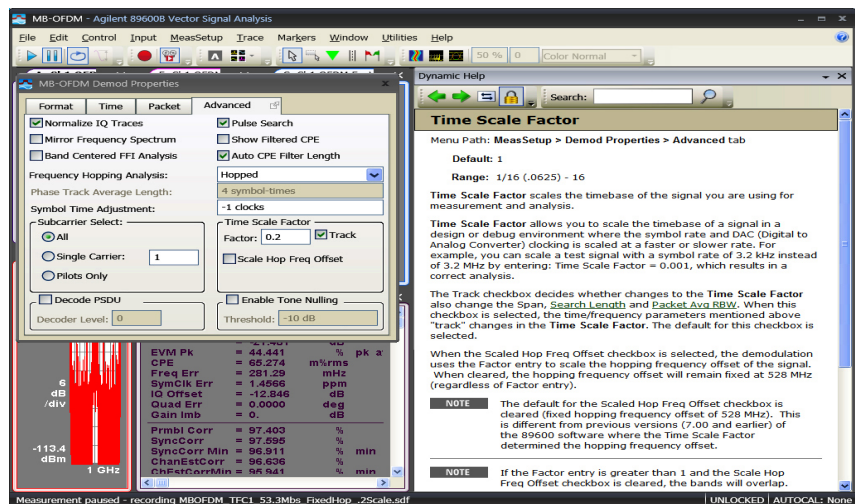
MB-OFDM - Agilent 89600B Vector Signal Analysis

File Edit Control Input MeasSetup Trace Markers Window Utilities Help

50 % 0 Color Normal

MB-OFDM Demod Properties

Format Time Packet Advanced

Normalize IQ Traces
Pulse Search
Mirror Frequency Spectrum
Show Filtered CPE
Band Centered FFI Analysis
Auto CPE Filter Length

Frequency Hopping Analysis: Hopped
Phase Track Average Length: 4 symbol-times
Symbol Time Adjustment: -1 clocks

Subcarrier Select:
All
Single Carrier: 1
Pilots Only

Time Scale Factor
Factor: 0.2 Track
Scale Hop Freq Offset

Decode PSDU
Decoder Level: 0

Enable Tone Nulling
Threshold: -10 dB

6 dB /div
-113.4 dBm
1 GHz

| EVM Pk | = 44.441 | % | pk at |
|---|---|---|---|
| CPE | = 65.274 | m%rms | |
| Freq Err | = 281.29 | mHz | |
| SymClk Err | = 1.4566 | ppm | |
| IQ Offset | = -12.846 | dB | |
| Quad Err | = 0.0000 | deg | |
| Gain Imb | = 0. | dB | |
| Prmbl Corr | = 97.403 | % | |
| SyncCorr | = 97.595 | % | |
| SyncCorr Min | = 96.911 | % | min |
| ChanEstCorr | = 96.636 | % | |
| ChEstCorr Min | = 95.941 | % | min |

Dynamic Help

Search:

Time Scale Factor

Menu Path: MeasSetup > Demod Properties > Advanced tab

Default: 1

Range: 1/16 (.0625) - 16

Time Scale Factor scales the timebase of the signal you are using for measurement and analysis.

Time Scale Factor allows you to scale the timebase of a signal in a design or debug environment where the symbol rate and DAC (Digital to Analog Converter) clocking is scaled at a faster or slower rate. For example, you can scale a test signal with a symbol rate of 3.2 kHz instead of 3.2 MHz by entering: Time Scale Factor = 0.001, which results in a correct analysis.

The Track checkbox decides whether changes to the Time Scale Factor also change the Span, Search Length and Packet Avg RBW. When this checkbox is selected, the time/frequency parameters mentioned above "track" changes in the Time Scale Factor. The default for this checkbox is selected.

When the Scaled Hop Freq Offset checkbox is selected, the demodulation uses the Factor entry to scale the hopping frequency offset of the signal. When cleared, the hopping frequency offset will remain fixed at 528 MHz (regardless of Factor entry).

NOTE The default for the Scaled Hop Freq Offset checkbox is cleared (fixed hopping frequency offset of 528 MHz). This is different from previous versions (7.00 and earlier) of the 89600 software where the Time Scale Factor determined the hopping frequency offset.

NOTE If the Factor entry is greater than 1 and the Scale Hop Freq Offset checkbox is cleared, the bands will overlap.

Measurement paused - recording MBOFDM_TFC1_53.3Mbs_FixedHop_.2Scale.sdf
UNLOCKED AUTOCAL: None